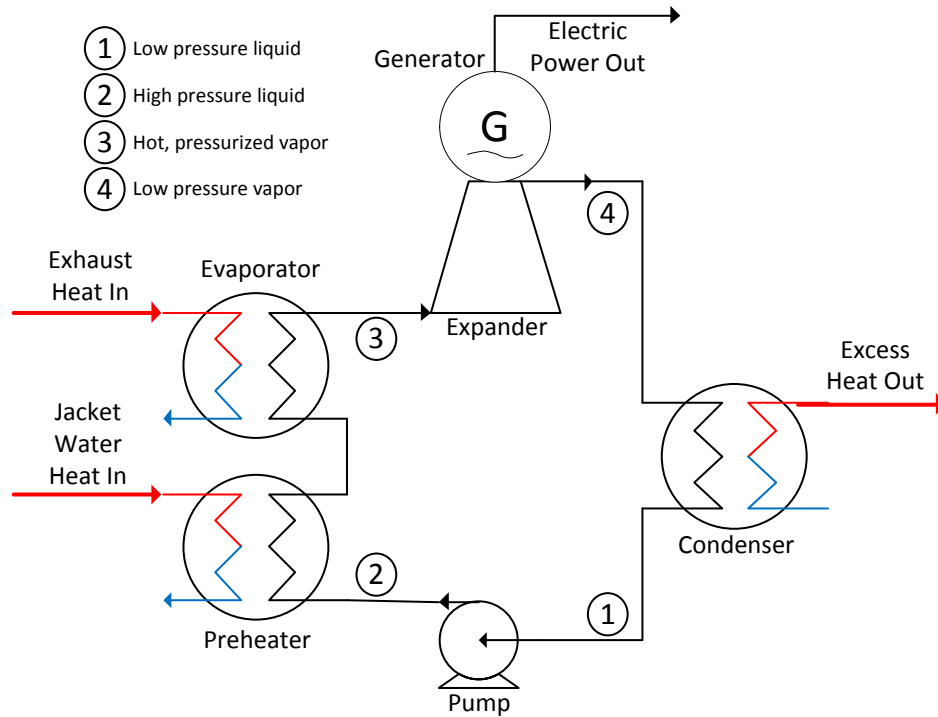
1 Low pressure liquid
2 High pressure liquid
3 Hot, pressurized vapor
4 Low pressure vapor

Generator

Electric Power Out

G

4

Exhaust Heat In

Evaporator

3

Expander

Excess Heat Out

Jacket Water Heat In

Condenser

2

1

Preheater

Pump